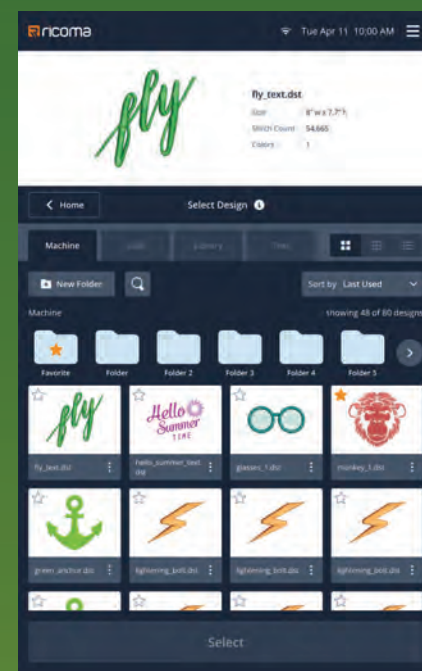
ricoma

Tue Apr 11 10:00 AM

fly

fly_text.dst
Size 8" w x 7.7" h
Stitch Count 54,665
Colors 1

Home

Select Design

Machine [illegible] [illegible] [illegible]

New Folder

Sort by Last Used

Machine

showing 48 of 80 designs

Favorite Folder Folder 2 Folder 3 Folder 4 Folder 5

fly

fly_text.dst

Hello Summer TIME

hello_summer_text.dst

glasses_1.dst

monkey_1.dst

green_anchor.dst

lightening_bolt.dst

lightening_bolt.dst

lightening_bolt.dst

Select